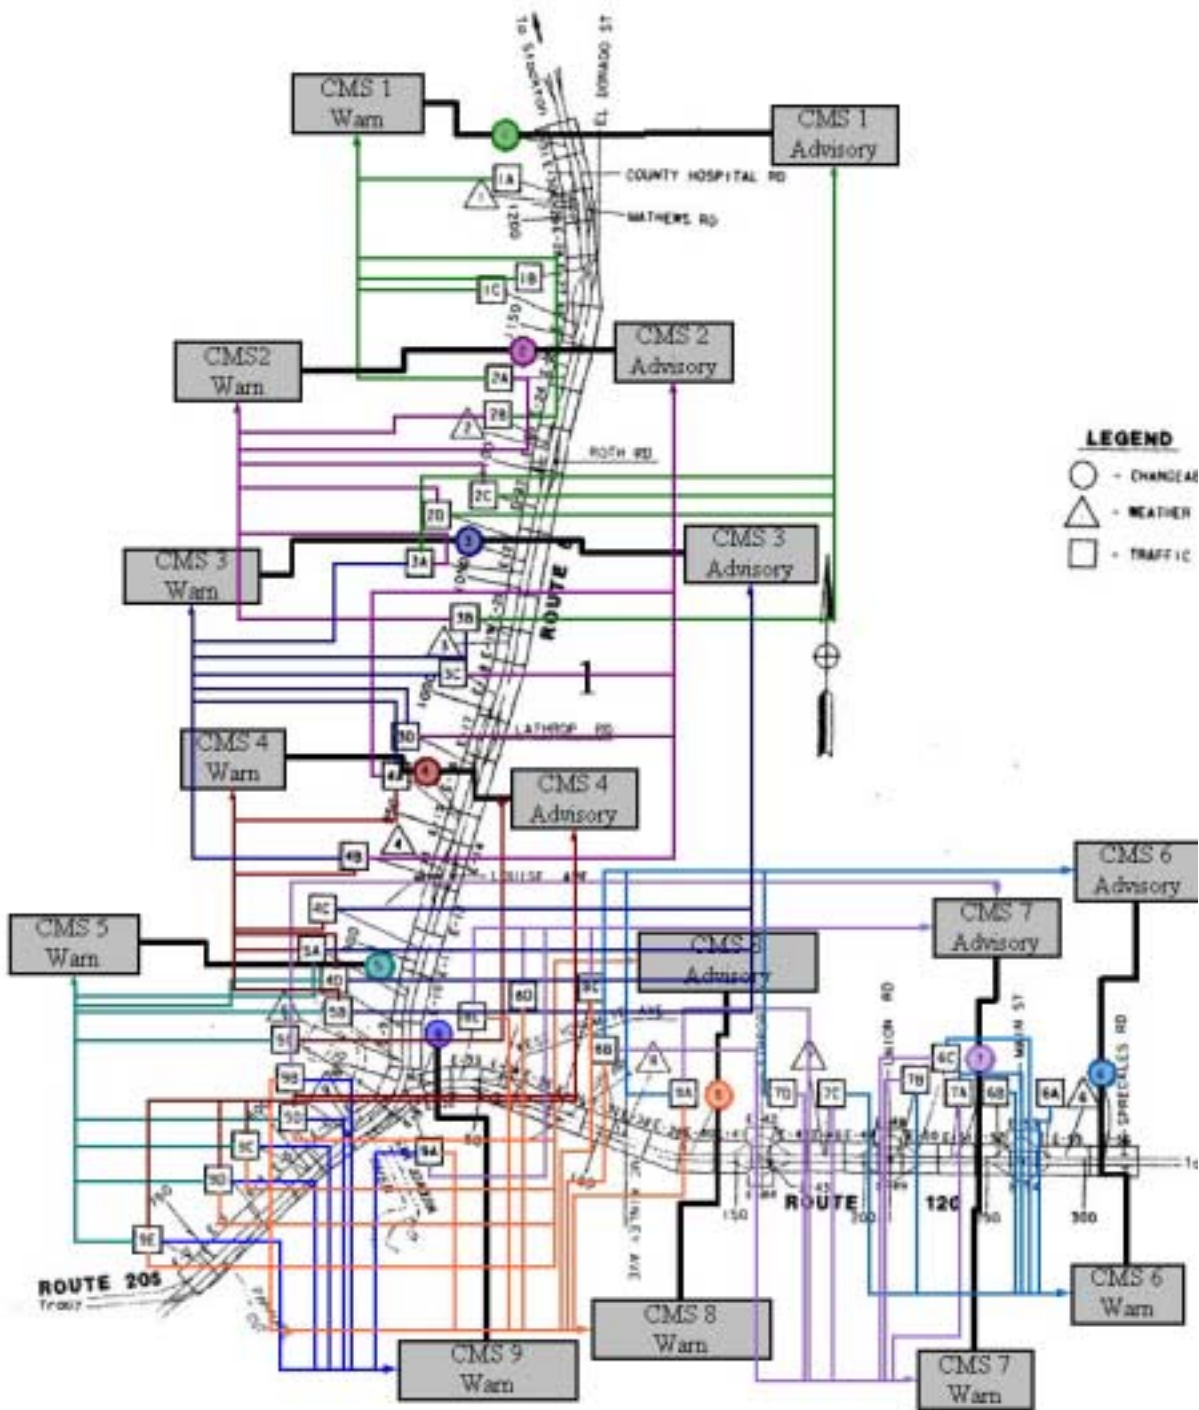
To STOCKTON
EL DORADO ST
CMS 1 Warn
CMS 1 Advisory
COUNTY HOSPITAL RD
MATHEWS RD
1A
1B
1C
CMS2 Warn
CMS 2 Advisory
2A
2B
ROTH RD
2C
2D
3A
CMS 3 Warn
CMS 3 Advisory
ROUTE 5
3B
3C
1
LATHROP RD
3D
CMS 4 Warn
4A
CMS 4 Advisory
4B
LOUISE AVE
LEGEND
- CHANGEAB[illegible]
- WEATHER
- TRAFFIC
CMS 6 Advisory
CMS 7 Advisory
CMS 5 Warn
4C
5A
4D
5B
CMS 8 Advisory
8D
8C
8B
8E
5C
9B
9A
9D
9C
9E
8A
7D
7C
UNION RD
7B
6C
7A
6B
6A
MAIN ST
SPRECKLES RD
ROUTE 120
150
300
ROUTE 205
Tracy
CMS 8 Warn
CMS 9 Warn
CMS 6 Warn
CMS 7 Warn